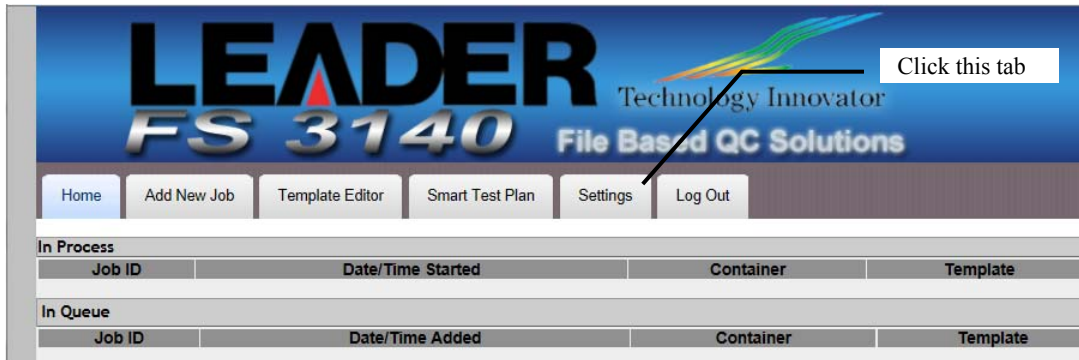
LEADER
FS 3140
Technology Innovator
File Based QC Solutions

Click this tab

Home | Add New Job | Template Editor | Smart Test Plan | Settings | Log Out

In Process

| Job ID | Date/Time Started | Container | Template |
|---|---|---|---|

In Queue

| Job ID | Date/Time Added | Container | Template |
|---|---|---|---|